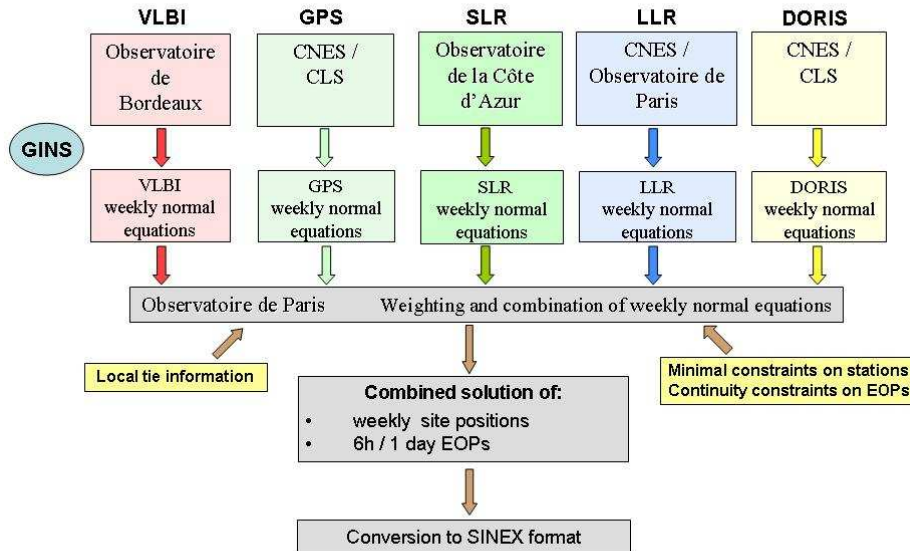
VLBI

GPS

SLR

LLR

DORIS

Observatoire de Bordeaux

CNES / CLS

Observatoire de la Côte d'Azur

CNES / Observatoire de Paris

CNES / CLS

GINS

VLBI weekly normal equations

GPS weekly normal equations

SLR weekly normal equations

LLR weekly normal equations

DORIS weekly normal equations

Observatoire de Paris Weighting and combination of weekly normal equations

Local tie information

Minimal constraints on stations
Continuity constraints on EOPs

Combined solution of:
• weekly site positions
• 6h / 1 day EOPs

Conversion to SINEX format